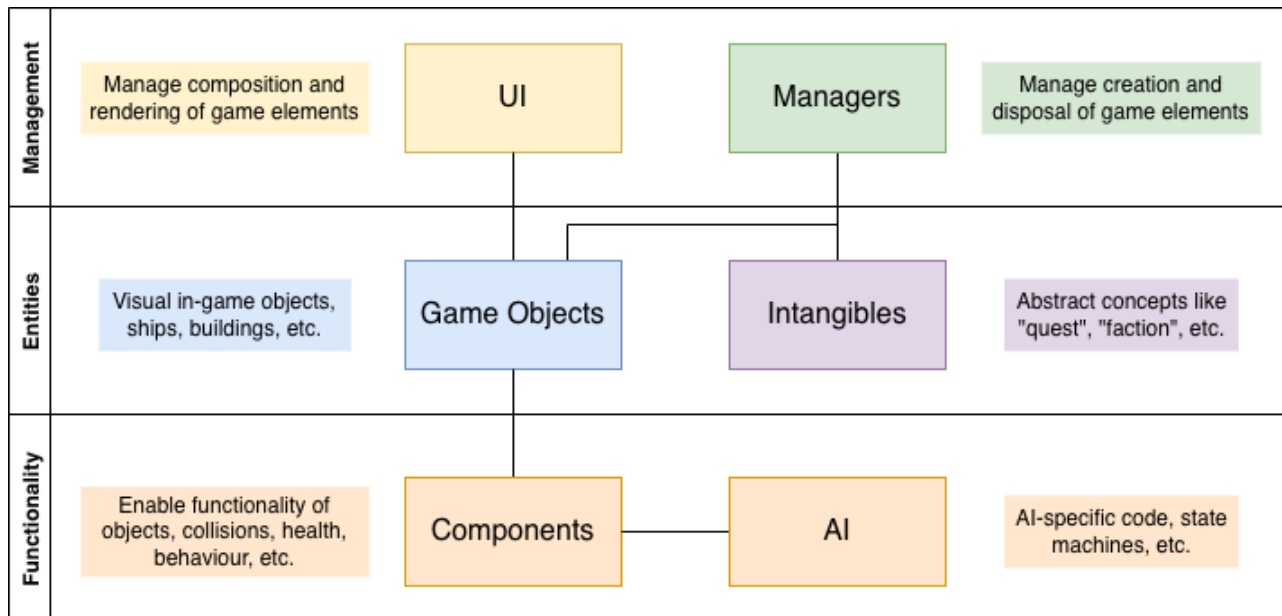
Management

Manage composition and rendering of game elements

UI

Managers

Manage creation and disposal of game elements

Entities

Visual in-game objects, ships, buildings, etc.

Game Objects

Intangibles

Abstract concepts like "quest", "faction", etc.

Functionality

Enable functionality of objects, collisions, health, behaviour, etc.

Components

AI

AI-specific code, state machines, etc.